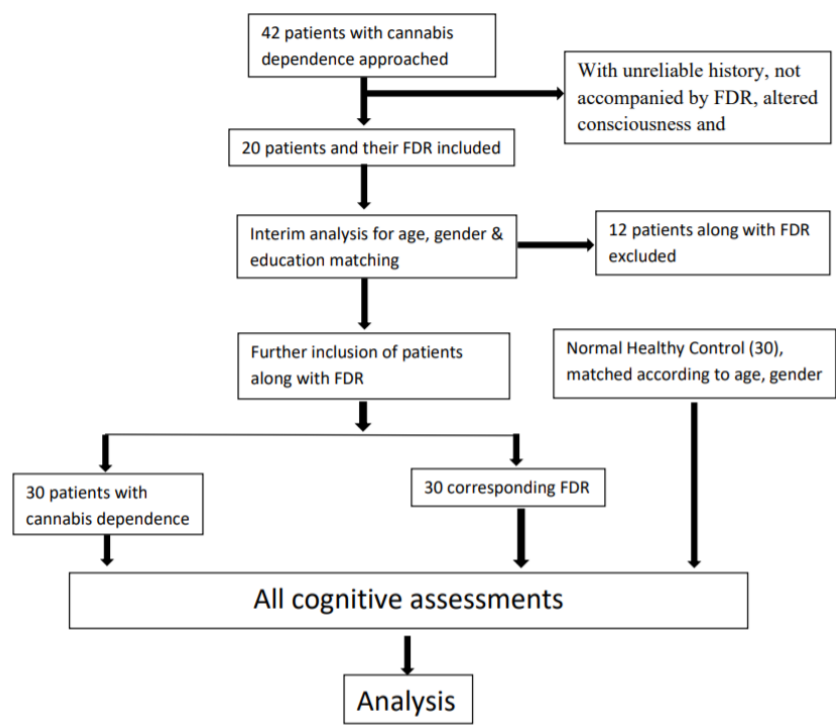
42 patients with cannabis dependence approached

With unreliable history, not accompanied by FDR, altered consciousness and

20 patients and their FDR included

Interim analysis for age, gender & education matching

12 patients along with FDR excluded

Further inclusion of patients along with FDR

Normal Healthy Control (30), matched according to age, gender

30 patients with cannabis dependence

30 corresponding FDR

All cognitive assessments

Analysis